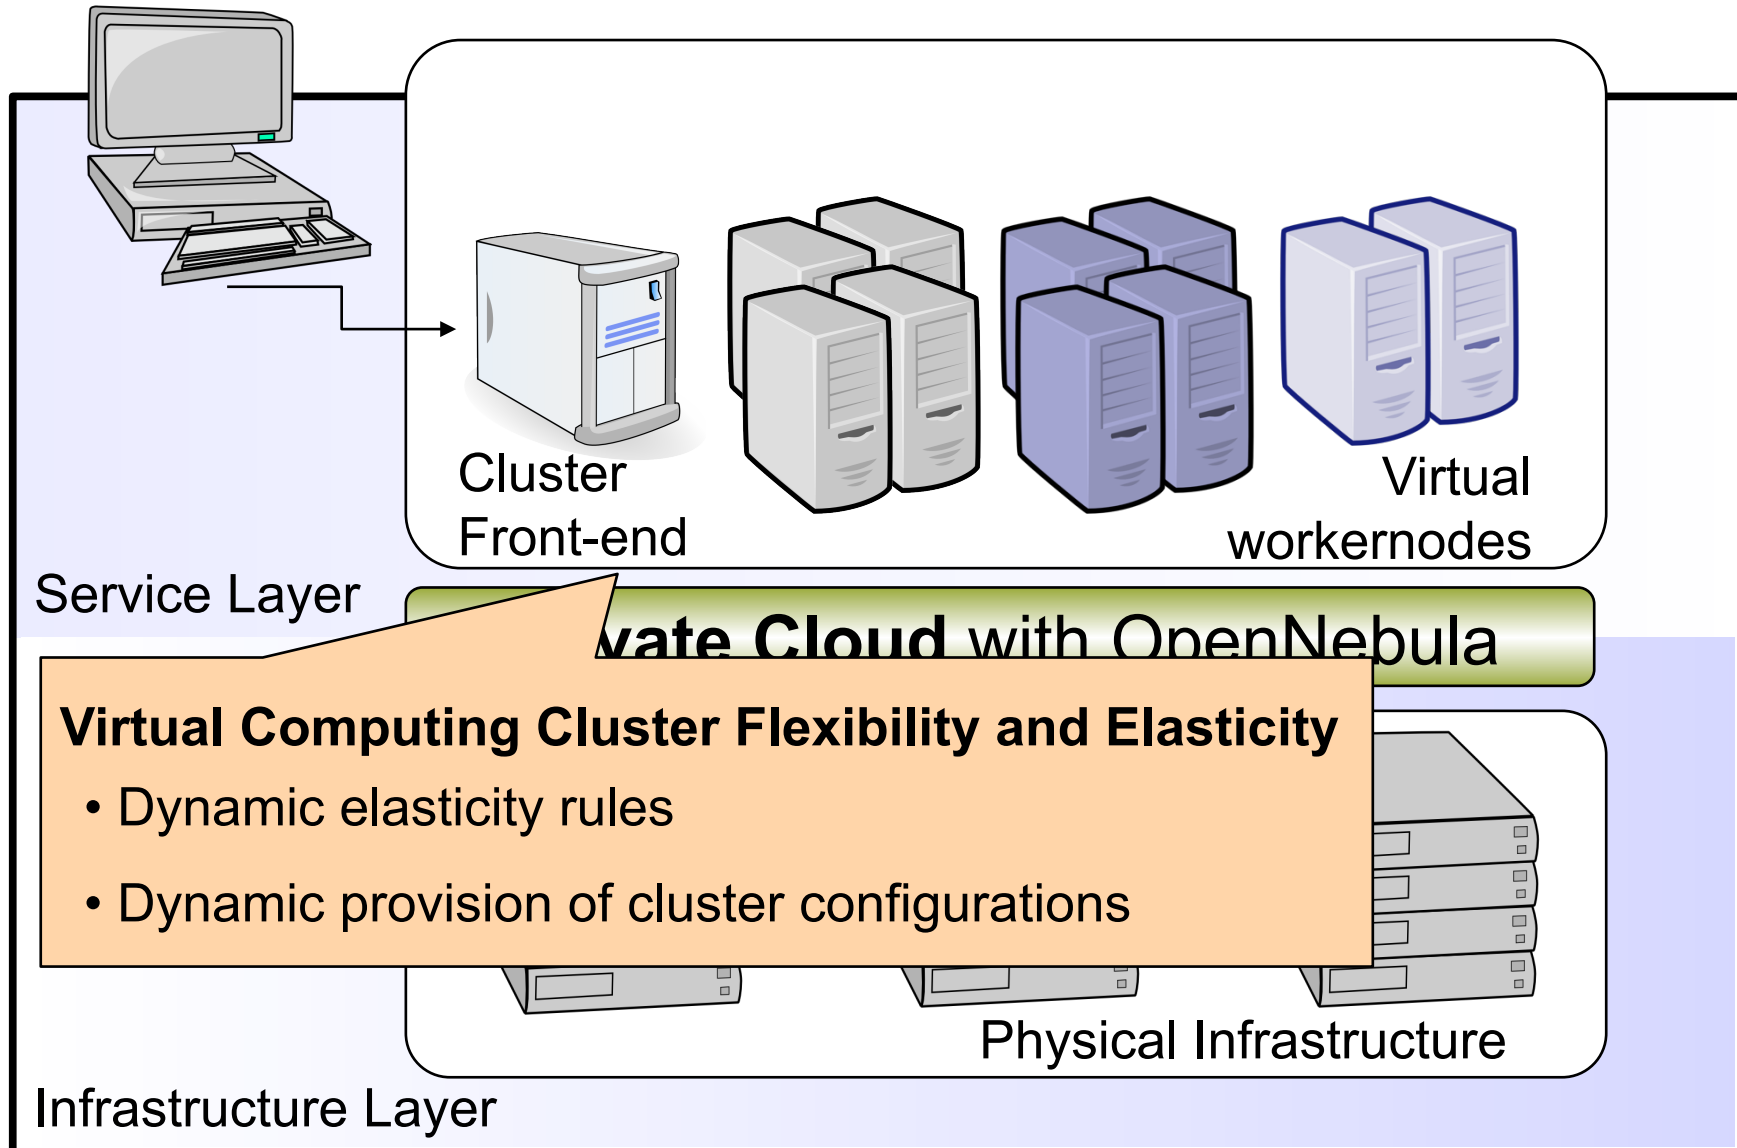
Cluster Front-end

Virtual workernodes

Service Layer

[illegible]vate Cloud with OpenNebula

Virtual Computing Cluster Flexibility and Elasticity

• Dynamic elasticity rules

• Dynamic provision of cluster configurations

Physical Infrastructure

Infrastructure Layer